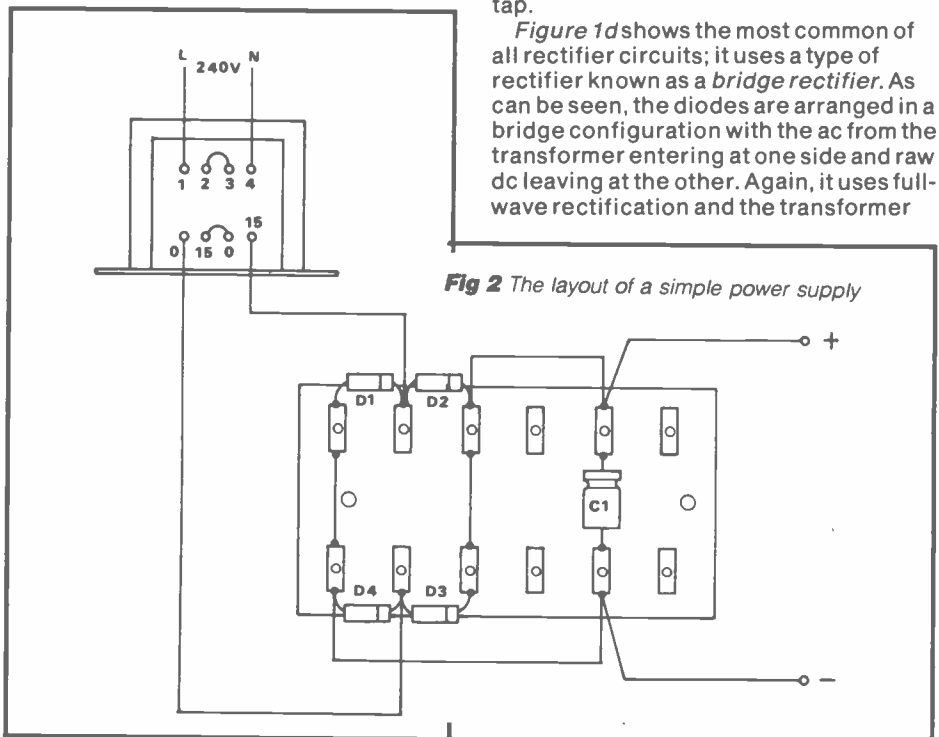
tap.

Figure 1d shows the most common of all rectifier circuits; it uses a type of rectifier known as a bridge rectifier. As can be seen, the diodes are arranged in a bridge configuration with the ac from the transformer entering at one side and raw dc leaving at the other. Again, it uses full-wave rectification and the transformer

L 240V N

1 2 3 4

0 15 0 15

Fig 2 The layout of a simple power supply

+

D1 D2

C1

D4 D3

−